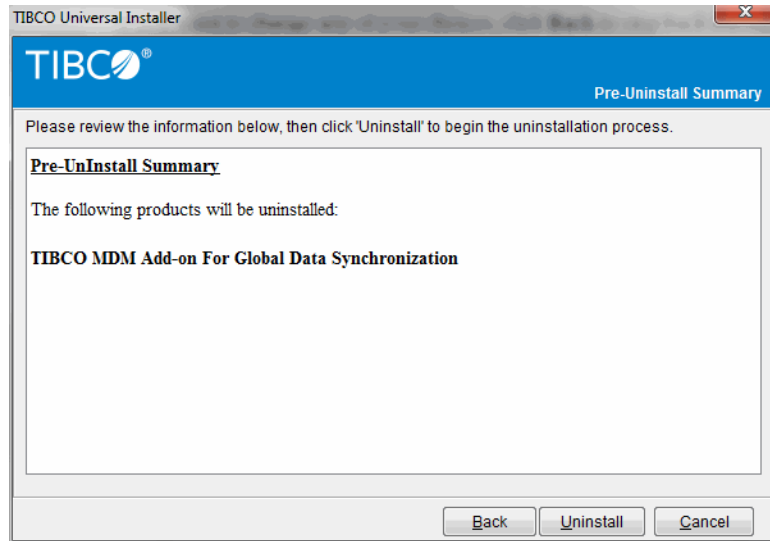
TIBCO Universal Installer

TIBCO®

Pre-Uninstall Summary

Please review the information below, then click 'Uninstall' to begin the uninstallation process.

Pre-UnInstall Summary

The following products will be uninstalled:

TIBCO MDM Add-on For Global Data Synchronization

Back
Uninstall
Cancel